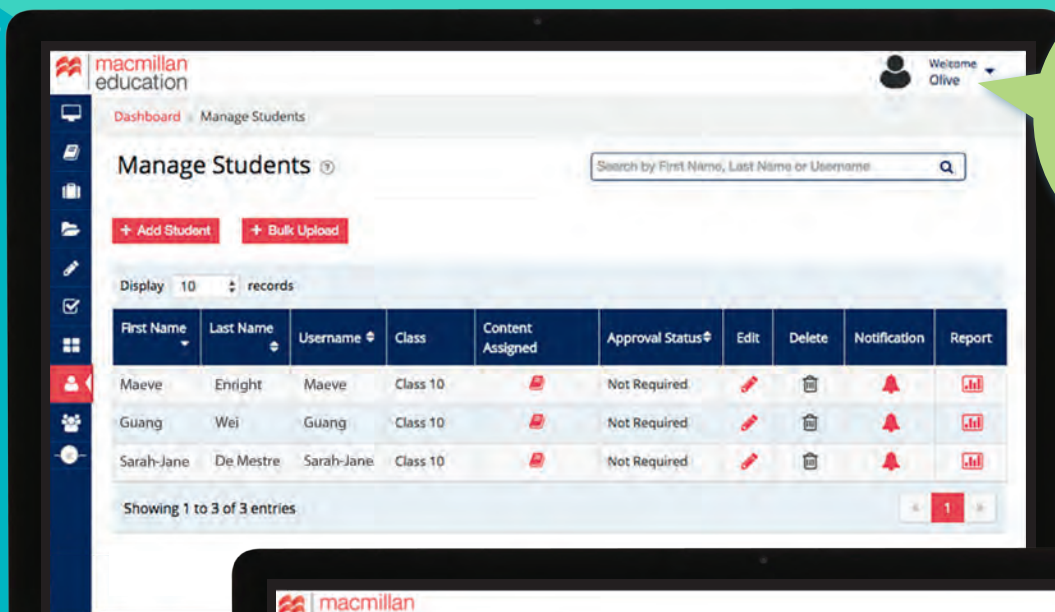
macmillan education

Welcome Olive

Dashboard Manage Students

Manage Students

Search by First Name, Last Name or Username

+ Add Student + Bulk Upload

Display 10 records

| First Name | Last Name | Username | Class | Content Assigned | Approval Status | Edit | Delete | Notification | Report |
|---|---|---|---|---|---|---|---|---|---|
| Maeve | Enright | Maeve | Class 10 | | Not Required | | | | |
| Guang | Wei | Guang | Class 10 | | Not Required | | | | |
| Sarah-Jane | De Mestre | Sarah-Jane | Class 10 | | Not Required | | | | |

Showing 1 to 3 of 3 entries

1

macmillan